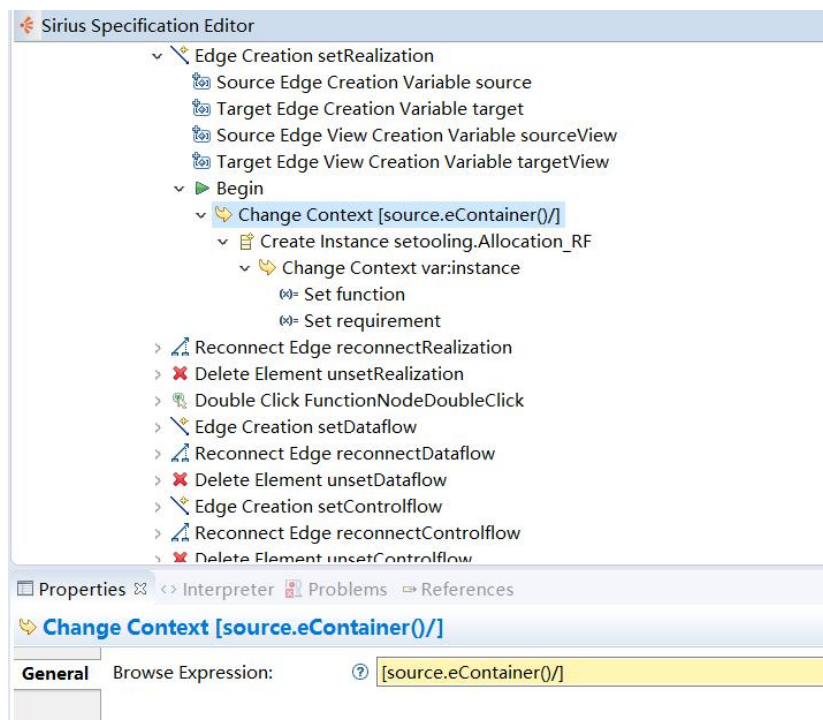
Sirius Specification Editor

Edge Creation setRealization
Source Edge Creation Variable source
Target Edge Creation Variable target
Source Edge View Creation Variable sourceView
Target Edge View Creation Variable targetView
Begin
Change Context [source.eContainer()/]
Create Instance setooling.Allocation_RF
Change Context var:instance
Set function
Set requirement
Reconnect Edge reconnectRealization
Delete Element unsetRealization
Double Click FunctionNodeDoubleClick
Edge Creation setDataflow
Reconnect Edge reconnectDataflow
Delete Element unsetDataflow
Edge Creation setControlflow
Reconnect Edge reconnectControlflow
Delete Element unsetControlflow

Properties ☒ Interpreter Problems References

Change Context [source.eContainer()/]

General Browse Expression: [source.eContainer()/]